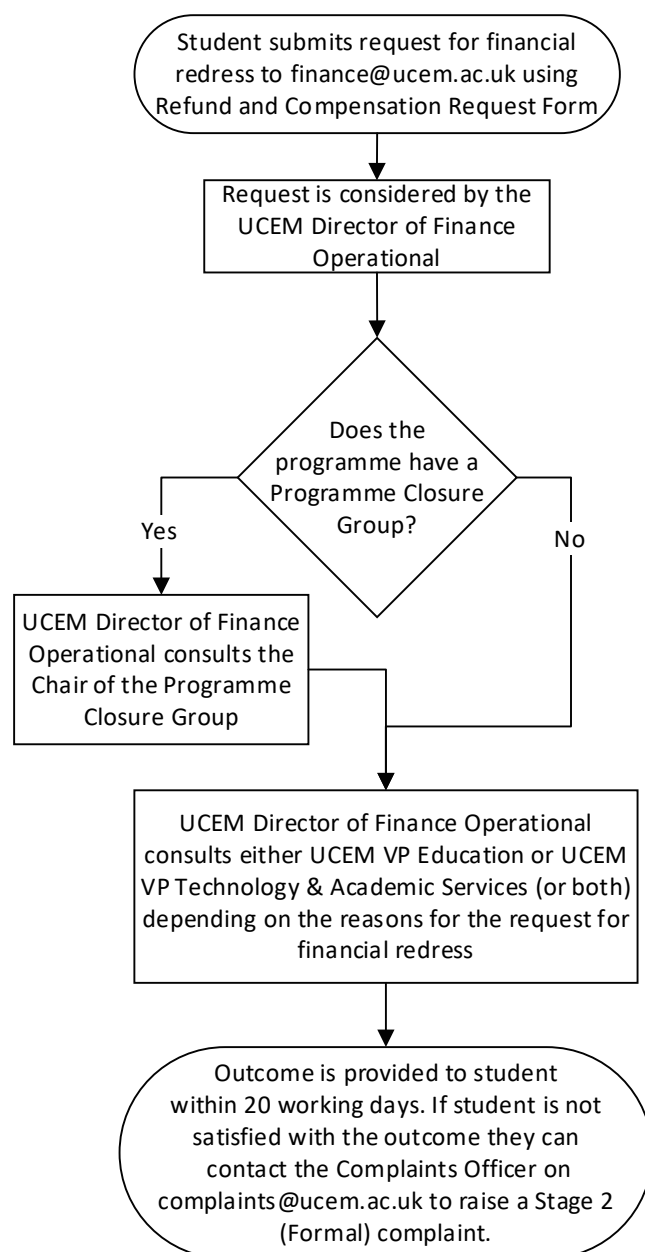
Student submits request for financial redress to finance@ucem.ac.uk using Refund and Compensation Request Form

Request is considered by the UCEM Director of Finance Operational

Does the programme have a Programme Closure Group?

Yes

No

UCEM Director of Finance Operational consults the Chair of the Programme Closure Group

UCEM Director of Finance Operational consults either UCEM VP Education or UCEM VP Technology & Academic Services (or both) depending on the reasons for the request for financial redress

Outcome is provided to student within 20 working days. If student is not satisfied with the outcome they can contact the Complaints Officer on complaints@ucem.ac.uk to raise a Stage 2 (Formal) complaint.